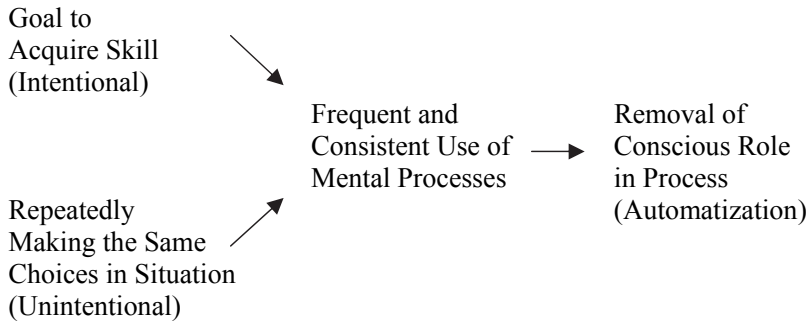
Goal to Acquire Skill (Intentional)

Repeatedly Making the Same Choices in Situation (Unintentional)

Frequent and Consistent Use of Mental Processes

Removal of Conscious Role in Process (Automatization)